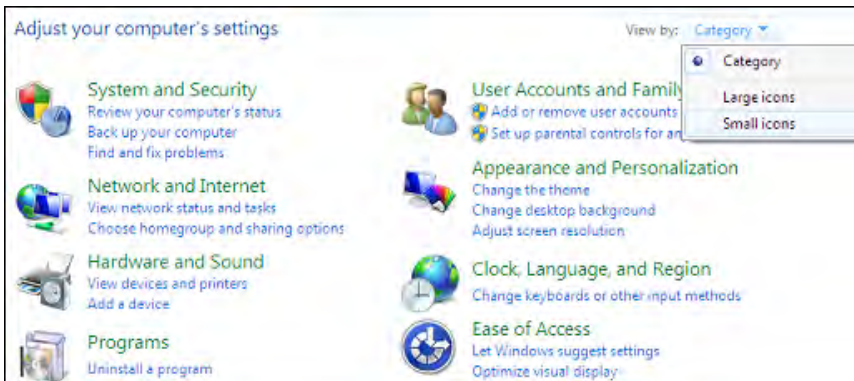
Adjust your computer's settings

View by: Category

Category

Large icons

Small icons

System and Security
Review your computer's status
Back up your computer
Find and fix problems

Network and Internet
View network status and tasks
Choose homegroup and sharing options

Hardware and Sound
View devices and printers
Add a device

Programs
Uninstall a program

User Accounts and Family
Add or remove user accounts
Set up parental controls for an

Appearance and Personalization
Change the theme
Change desktop background
Adjust screen resolution

Clock, Language, and Region
Change keyboards or other input methods

Ease of Access
Let Windows suggest settings
Optimize visual display